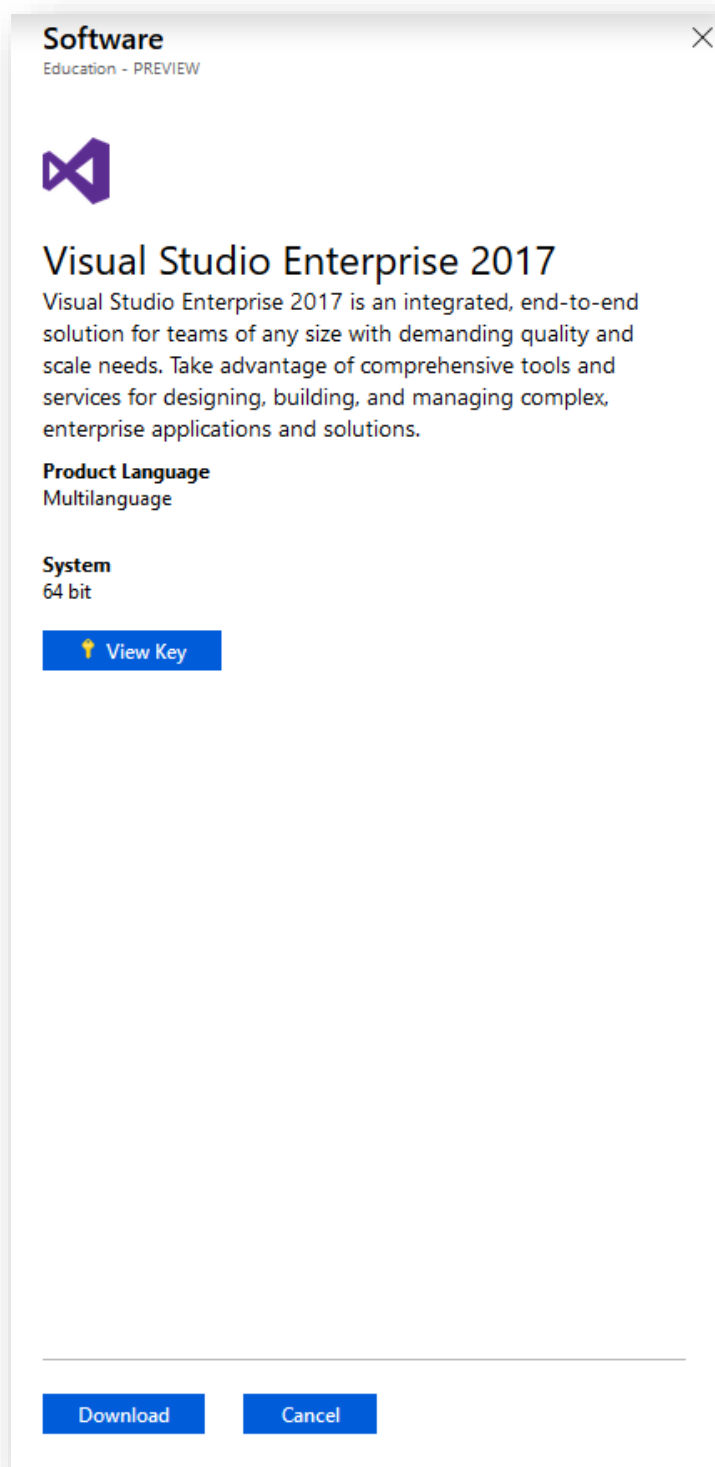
Software
Education - PREVIEW

Visual Studio Enterprise 2017
Visual Studio Enterprise 2017 is an integrated, end-to-end solution for teams of any size with demanding quality and scale needs. Take advantage of comprehensive tools and services for designing, building, and managing complex, enterprise applications and solutions.

Product Language
Multilanguage

System
64 bit

View Key

Download
Cancel